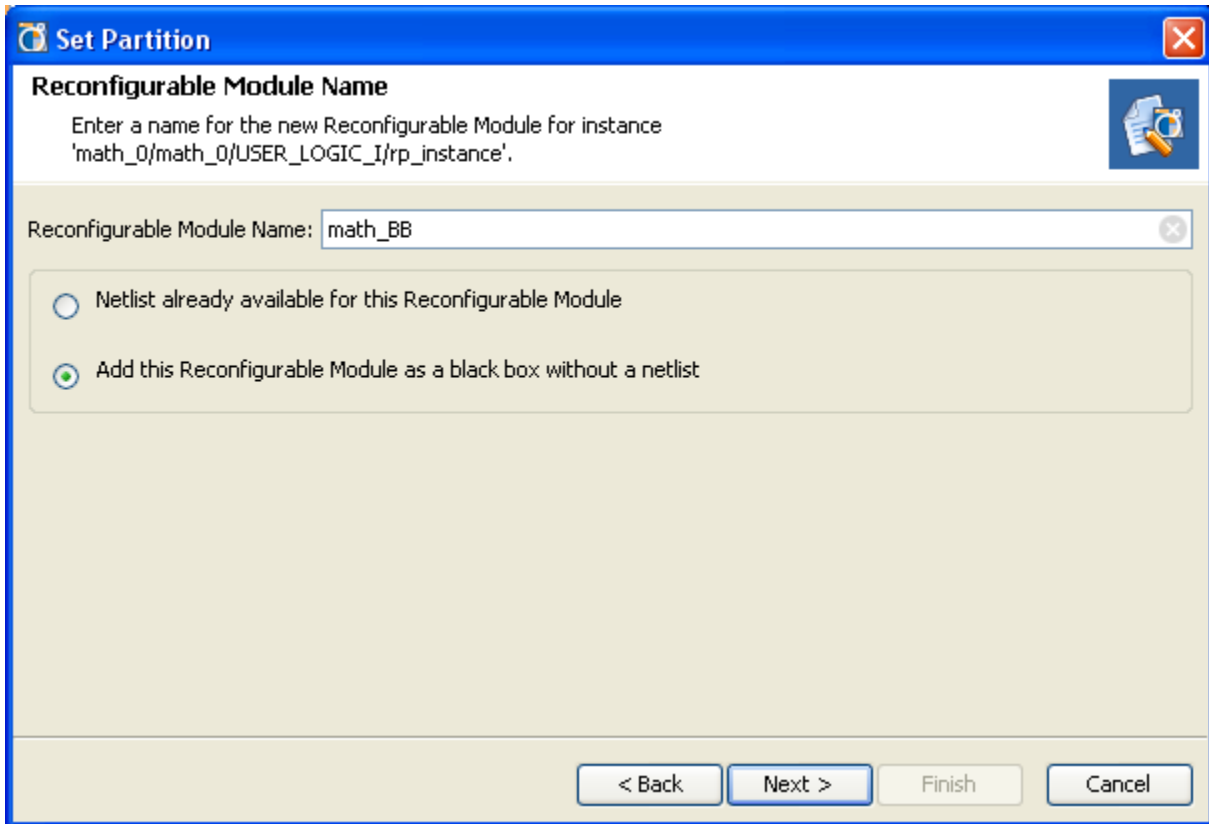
Set Partition

Reconfigurable Module Name

Enter a name for the new Reconfigurable Module for instance 'math_0/math_0/USER_LOGIC_I/rp_instance'.

Reconfigurable Module Name: math_BB

Netlist already available for this Reconfigurable Module

Add this Reconfigurable Module as a black box without a netlist

< Back
Next >
Finish
Cancel